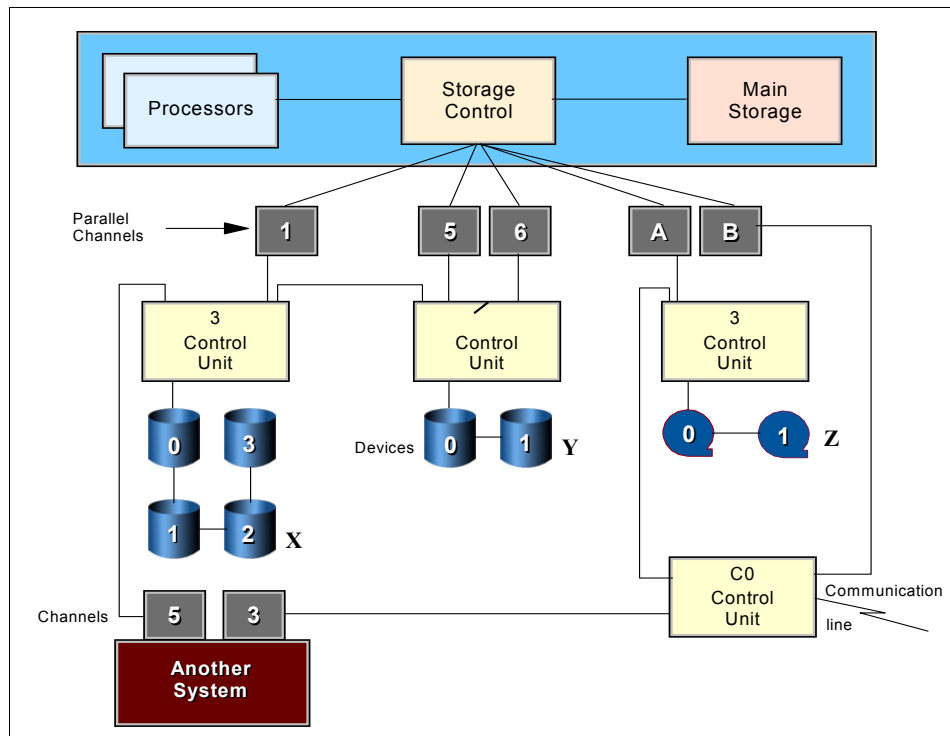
Processors

Storage Control

Main Storage

Parallel Channels

1

5

6

A

B

3 Control Unit

Control Unit

3 Control Unit

0

3

Devices

0

1

Y

0

1

Z

1

2

X

Channels

5

3

C0 Control Unit

Communication line

Another System